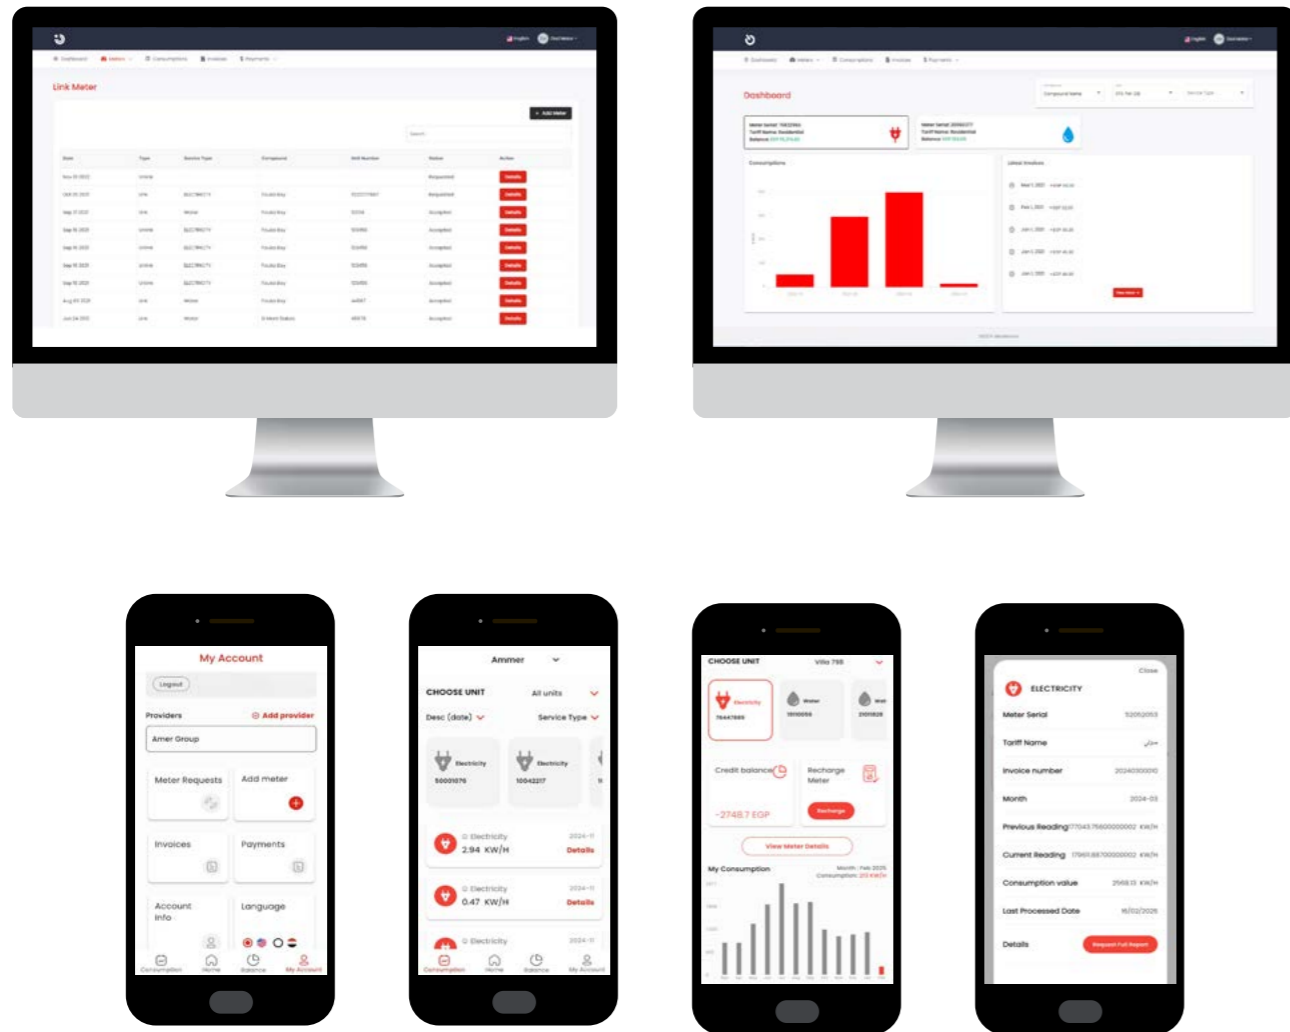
Link Meter

Add Meter

Details

Dashboard

Consumptions

Latest Invoices

My Account

Logout

Providers

Add provider

Amer Group

Meter Requests

Add meter

Invoices

Payments

Account Info

Language

Consumption Home Balance My Account

Ammer

CHOOSE UNIT

All units

Desc (date)

Service Type

Electricity 50001076

Electricity 10042217

Electricity 2.94 KW/H Details

Electricity 0.47 KW/H Details

Electricity

CHOOSE UNIT

Villa 795

Electricity 75447889

Water

Credit balance

Recharge Meter

-2748.7 EGP

Recharge

View Meter Details

My Consumption

Close

ELECTRICITY

Meter Serial 52052053

Tariff Name

Invoice number

Month 2024-03

Previous Reading

Current Reading

Consumption value

Last Processed Date

Details

Request Full Report